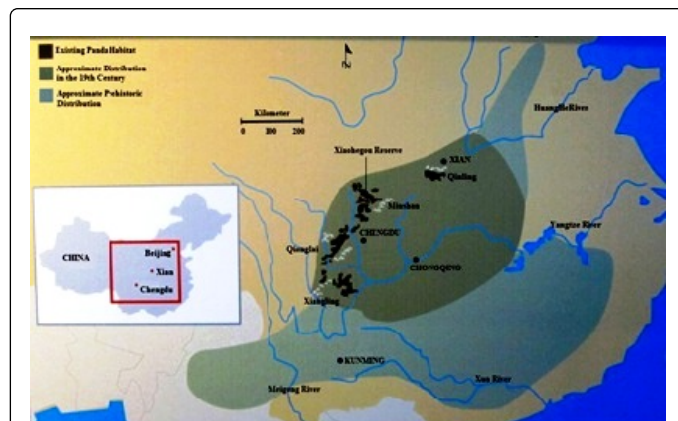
Existing Panda Habitat
Approximate Distribution in the 19th Century
Approximate Pehistoric Distribution

N

Kilometer
0 100 200

HuangHe River
Xiaohegou Reserve
XIAN
Qinling
Minshan
CHENGDU
Qionglai
CHONGQING
Yangtze River
Xiangling
KUNMING
Meigong River
Xan River

CHINA
Beijing
Xian
Chengdu